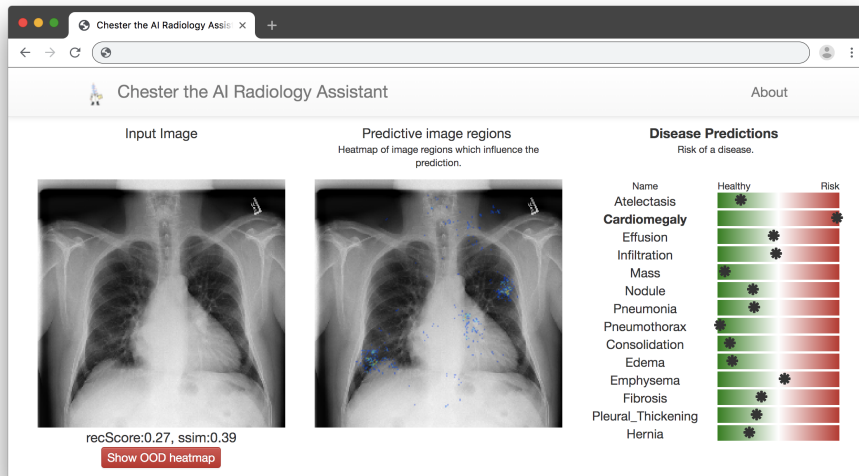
Chester the AI Radiology Assis ×
+

Chester the AI Radiology Assistant

About

Input Image

Predictive image regions
Heatmap of image regions which influence the prediction.

Disease Predictions
Risk of a disease.

| Name | Healthy | Risk |
|---|---|---|
| Atelectasis | | |
| **Cardiomegaly** | | |
| Effusion | | |
| Infiltration | | |
| Mass | | |
| Nodule | | |
| Pneumonia | | |
| Pneumothorax | | |
| Consolidation | | |
| Edema | | |
| Emphysema | | |
| Fibrosis | | |
| Pleural_Thickening | | |
| Hernia | | |

recScore:0.27, ssim:0.39

Show OOD heatmap